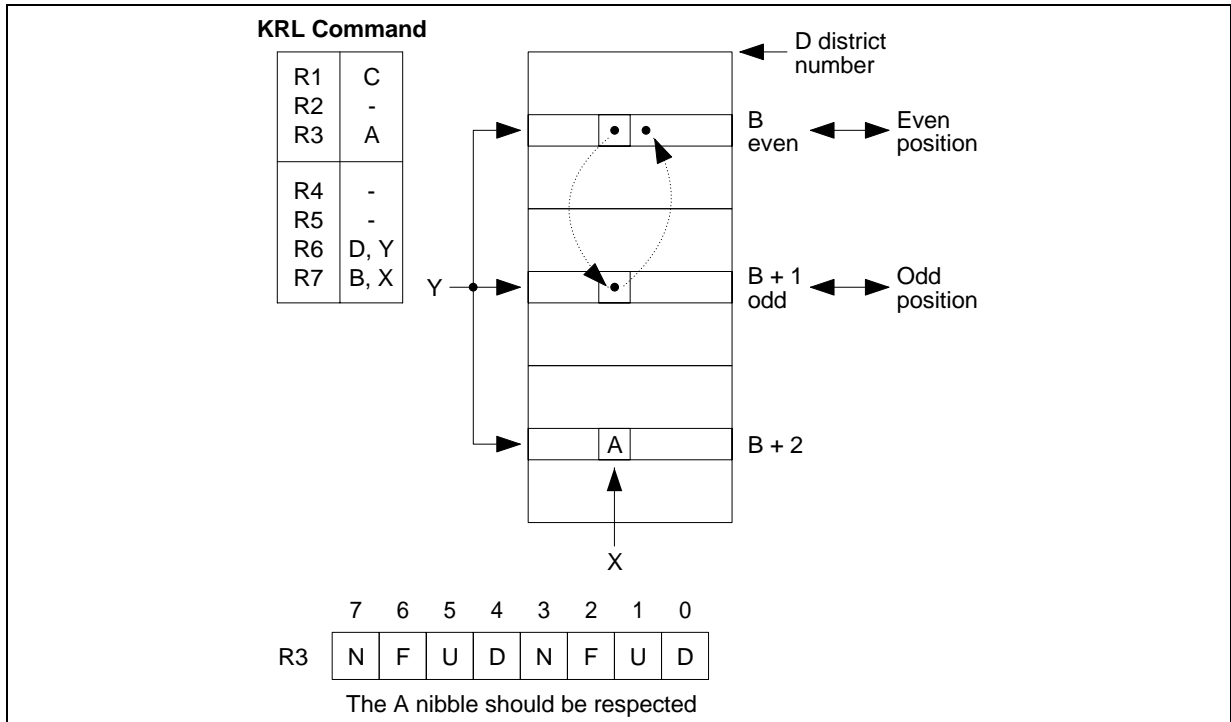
KRL Command

| | |
|---|---|
| R1 | C |
| R2 | - |
| R3 | A |
| R4 | - |
| R5 | - |
| R6 | D, Y |
| R7 | B, X |

D district number

B even

Even position

Y

B + 1 odd

Odd position

A

B + 2

X

| | 7 | 6 | 5 | 4 | 3 | 2 | 1 | 0 |
|---|---|---|---|---|---|---|---|---|
| R3 | N | F | U | D | N | F | U | D |

The A nibble should be respected